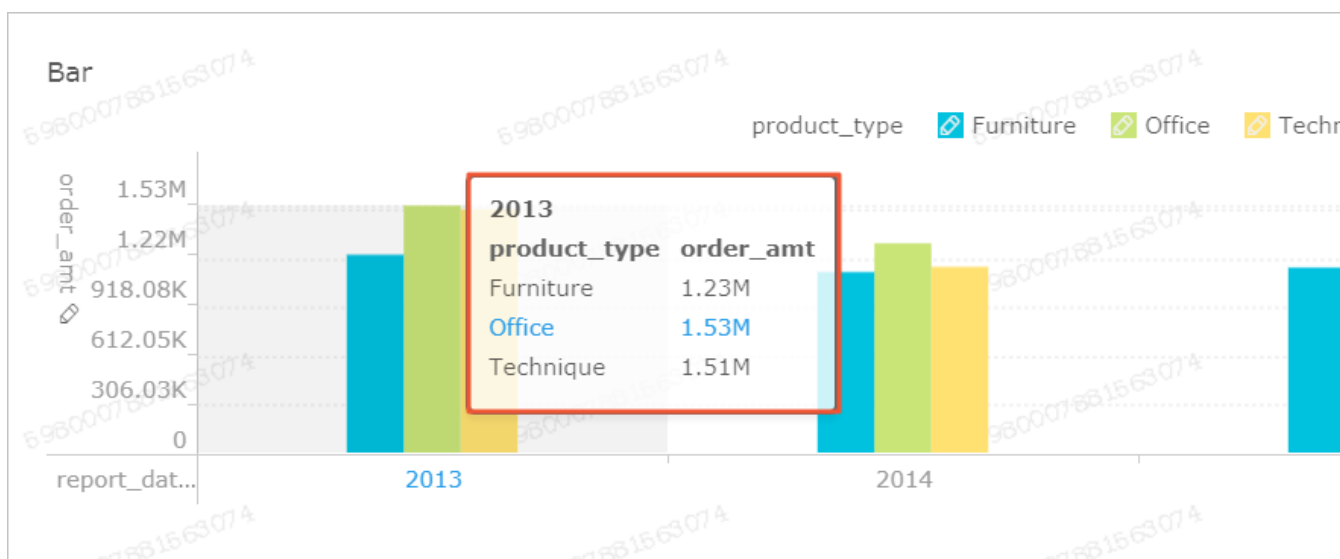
Bar

product_type Furniture Office Techn

order_amt

1.53M
1.22M
918.08K
612.05K
306.03K
0

2013

| product_type | order_amt |
|---|---|
| Furniture | 1.23M |
| Office | 1.53M |
| Technique | 1.51M |

report_dat...
2013
2014

5980007881563074
5980007881563074
5980007881563074
5980007881563074
5980007881563074
5980007881563074
5980007881563074
5980007881563074
5980007881563074